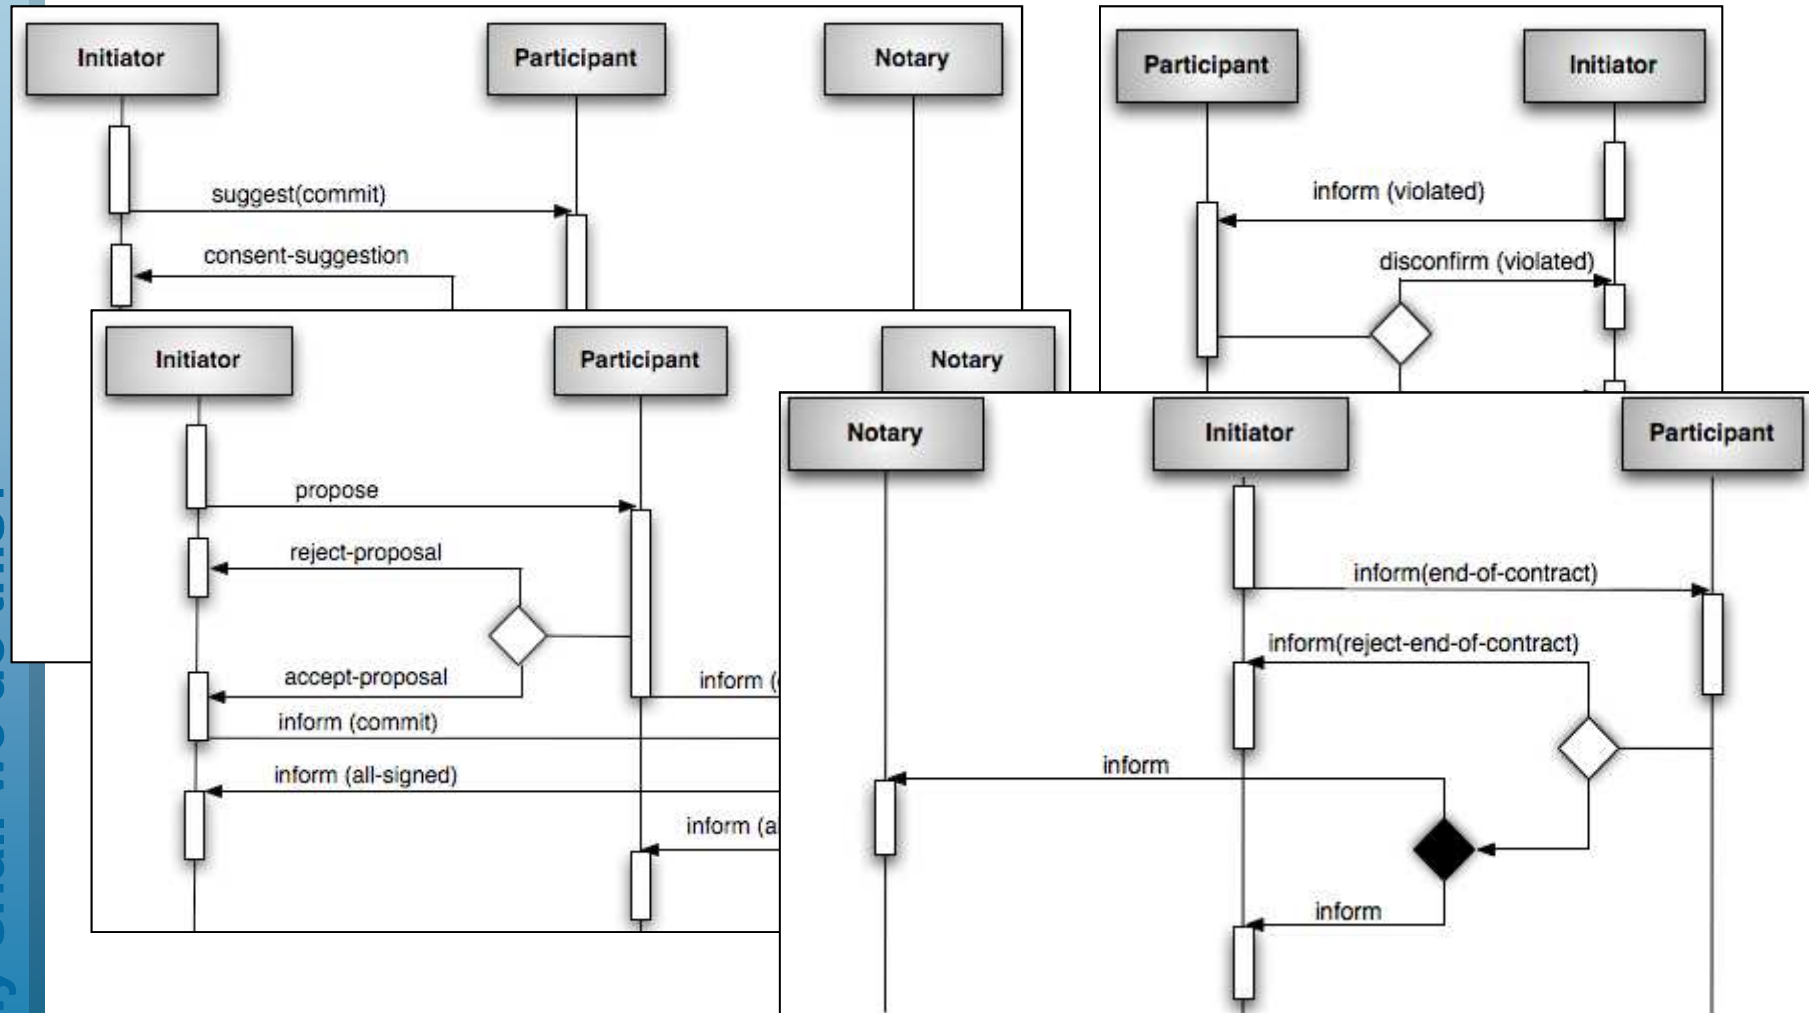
Initiator
Participant
Notary
suggest(commit)
consent-suggestion

Participant
Initiator
inform (violated)
disconfirm (violated)

Initiator
Participant
Notary
propose
reject-proposal
accept-proposal
inform (commit)
inform (all-signed)
inform ([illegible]
inform (a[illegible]

Notary
Initiator
Participant
inform(end-of-contract)
inform(reject-end-of-contract)
inform
inform